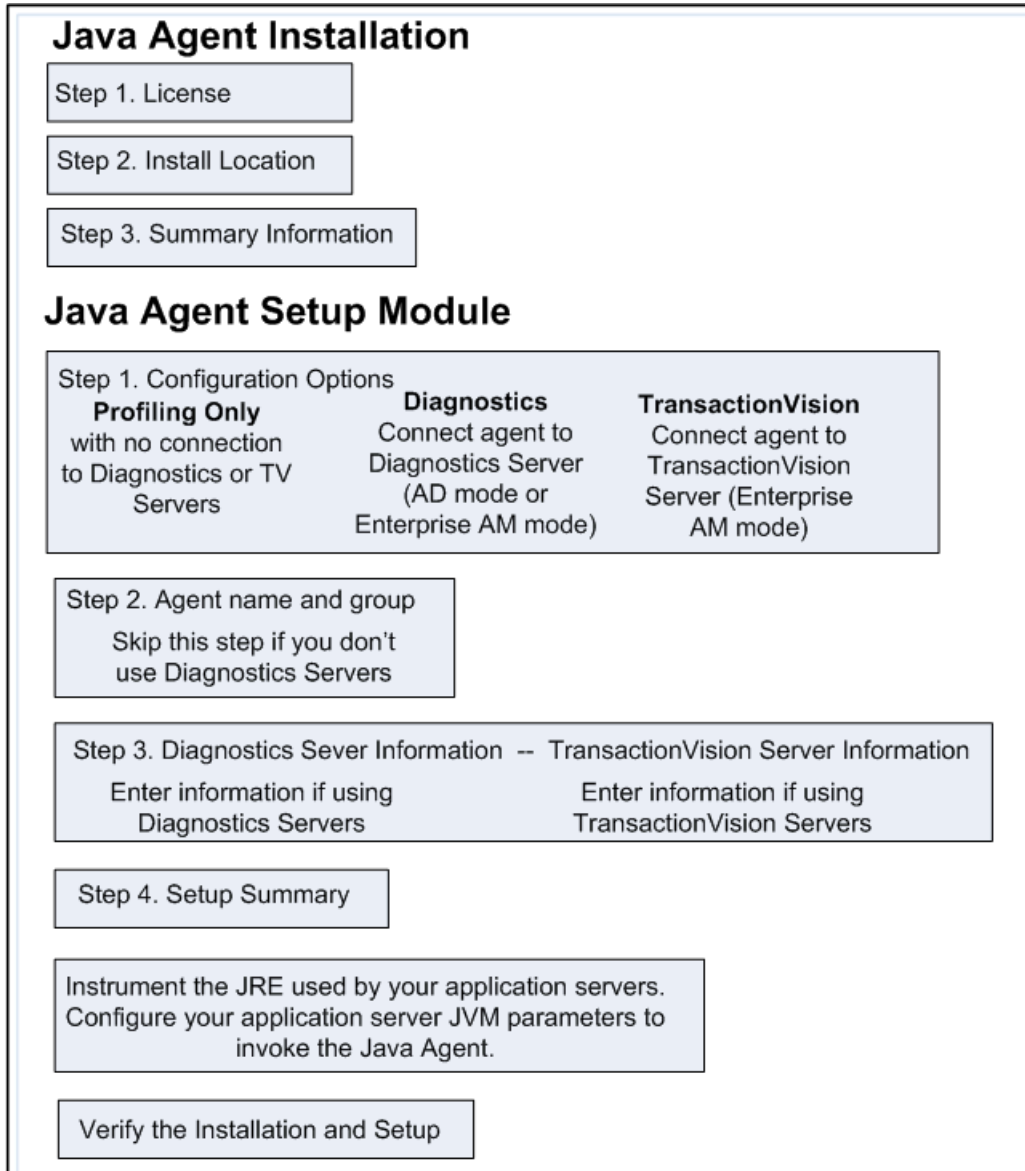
Java Agent Installation

Step 1. License

Step 2. Install Location

Step 3. Summary Information

Java Agent Setup Module

Step 1. Configuration Options

Profiling Only
with no connection to Diagnostics or TV Servers

Diagnostics
Connect agent to Diagnostics Server (AD mode or Enterprise AM mode)

TransactionVision
Connect agent to TransactionVision Server (Enterprise AM mode)

Step 2. Agent name and group
Skip this step if you don't use Diagnostics Servers

Step 3. Diagnostics Sever Information -- TransactionVision Server Information
Enter information if using Diagnostics Servers
Enter information if using TransactionVision Servers

Step 4. Setup Summary

Instrument the JRE used by your application servers. Configure your application server JVM parameters to invoke the Java Agent.

Verify the Installation and Setup